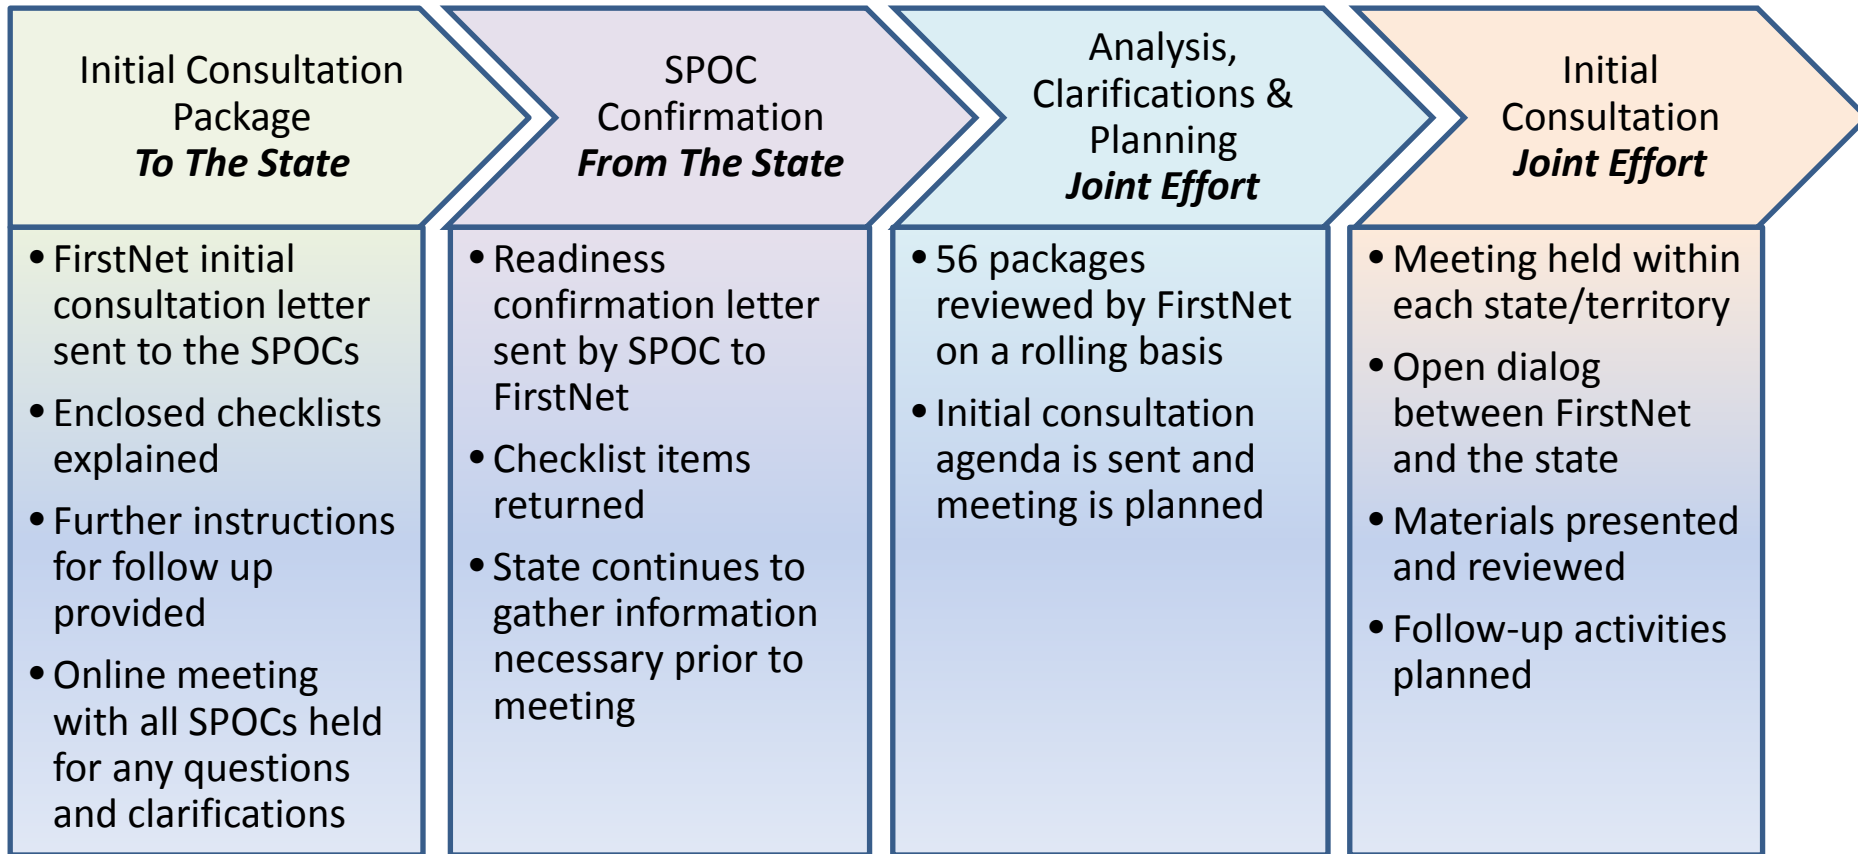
Initial Consultation Package
*To The State*

- FirstNet initial consultation letter sent to the SPOCs
- Enclosed checklists explained
- Further instructions for follow up provided
- Online meeting with all SPOCs held for any questions and clarifications

SPOC Confirmation
*From The State*

- Readiness confirmation letter sent by SPOC to FirstNet
- Checklist items returned
- State continues to gather information necessary prior to meeting

Analysis, Clarifications & Planning
*Joint Effort*

- 56 packages reviewed by FirstNet on a rolling basis
- Initial consultation agenda is sent and meeting is planned

Initial Consultation
*Joint Effort*

- Meeting held within each state/territory
- Open dialog between FirstNet and the state
- Materials presented and reviewed
- Follow-up activities planned